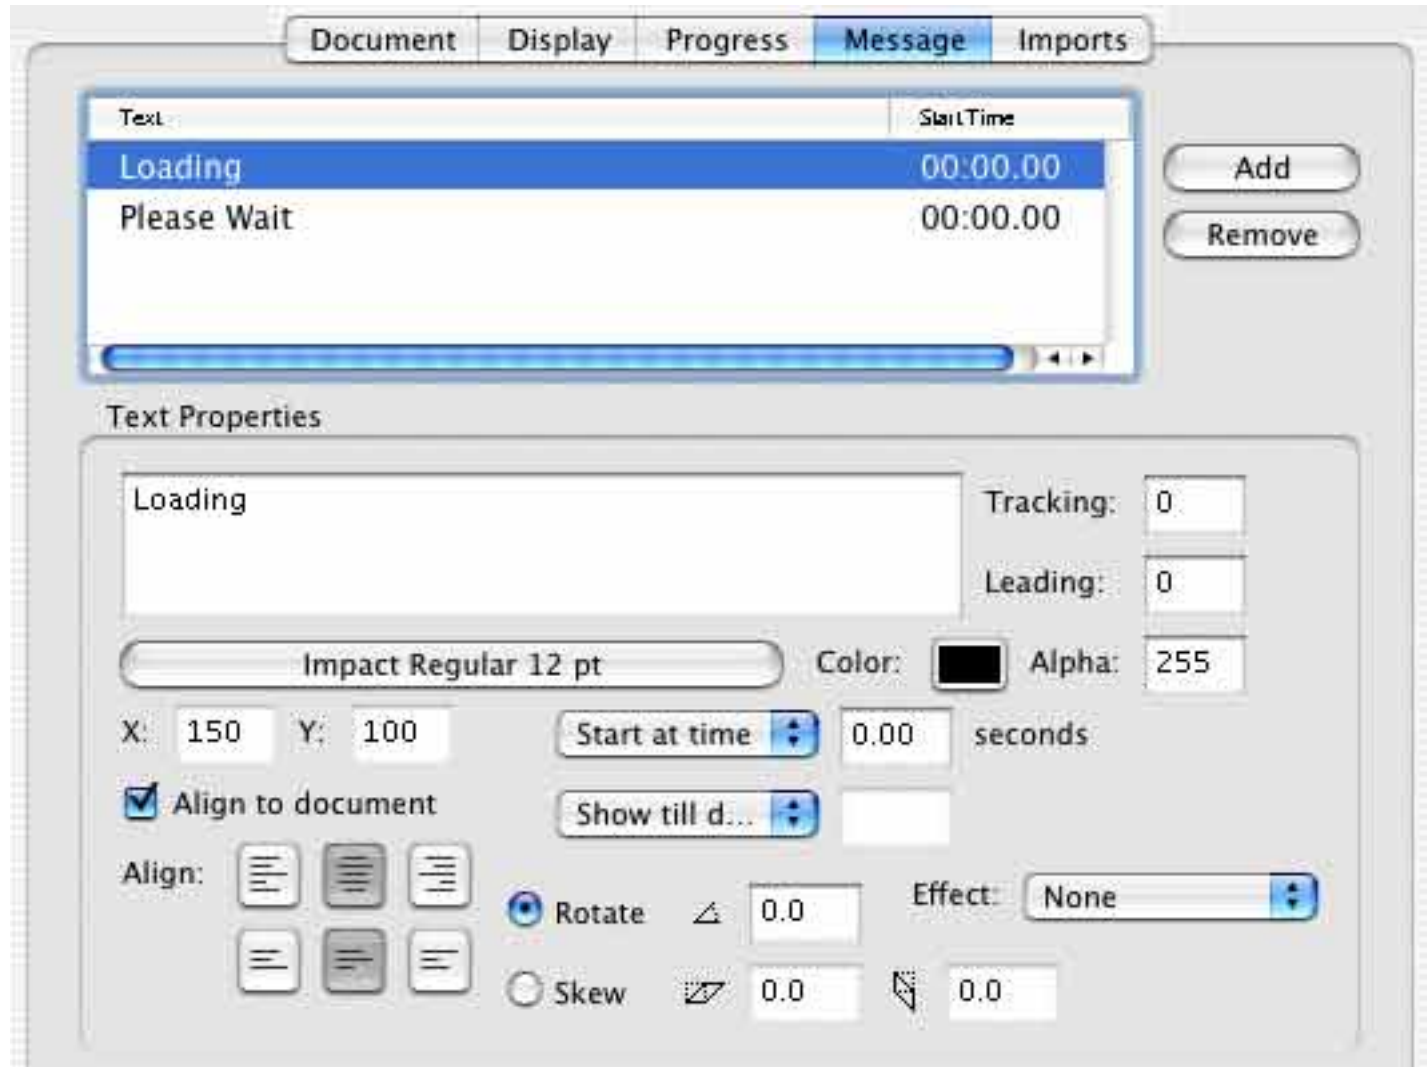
Document Display Progress Message Imports

| Text | Start Time |
|---|---|
| Loading | 00:00.00 |
| Please Wait | 00:00.00 |

Add
Remove

Text Properties

Loading

Tracking: 0
Leading: 0

Impact Regular 12 pt
Color:
Alpha: 255

X: 150 Y: 100
Start at time 0.00 seconds

Align to document
Show till d...

Align:
Rotate 0.0
Effect: None
Skew 0.0 0.0